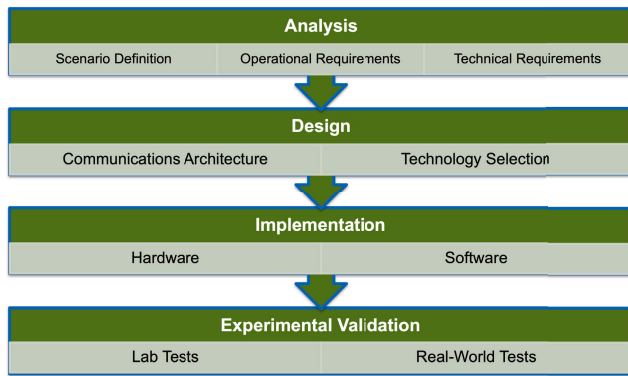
Analysis

Scenario Definition

Operational Requirements

Technical Requirements

Design

Communications Architecture

Technology Selection

Implementation

Hardware

Software

Experimental Validation

Lab Tests

Real-World Tests